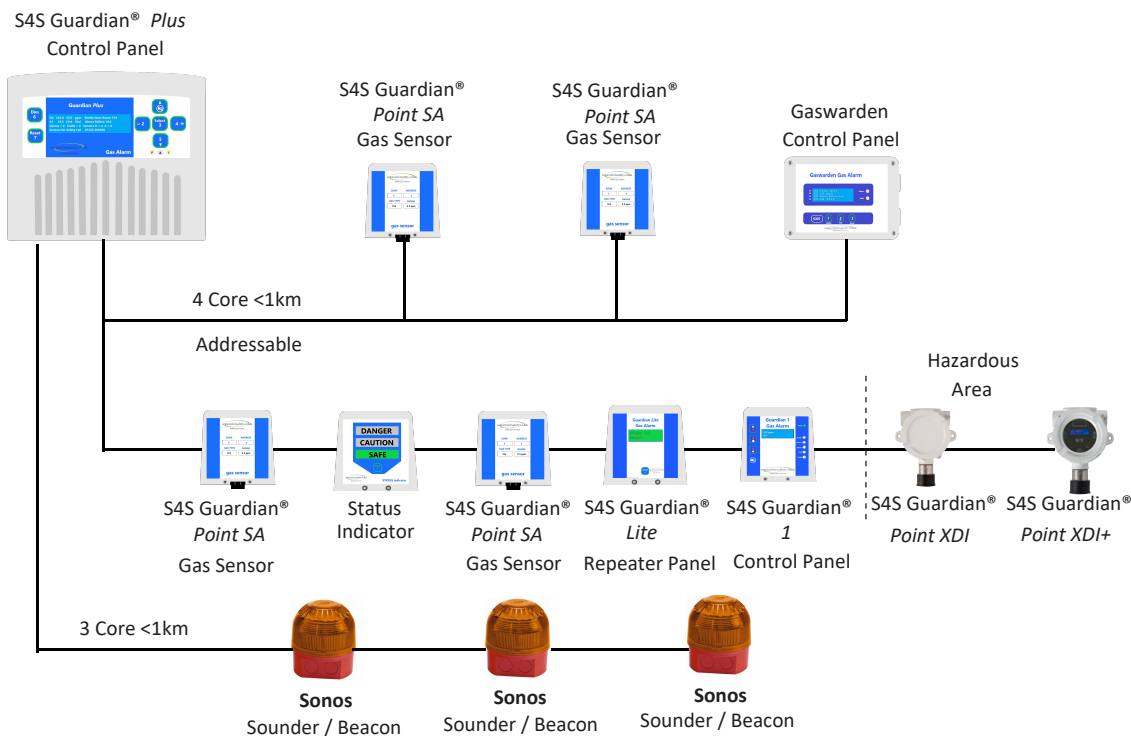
S4S Guardian® *Plus*
Control Panel

Guardian Plus

Gas Alarm

S4S Guardian®
*Point SA*
Gas Sensor

S4S Guardian®
*Point SA*
Gas Sensor

Gaswarden
Control Panel

Gaswarden Gas Alarm

4 Core <1km

Addressable

Hazardous
Area

DANGER
CAUTION
SAFE

Guardian Lite
Gas Alarm

Guardian 1
Gas Alarm

S4S Guardian®
*Point SA*
Gas Sensor

Status
Indicator

S4S Guardian®
*Point SA*
Gas Sensor

S4S Guardian®
*Lite*
Repeater Panel

S4S Guardian®
*1*
Control Panel

S4S Guardian®
*Point XDI*

S4S Guardian®
*Point XDI+*

3 Core <1km

**Sonos**
Sounder / Beacon

**Sonos**
Sounder / Beacon

**Sonos**
Sounder / Beacon